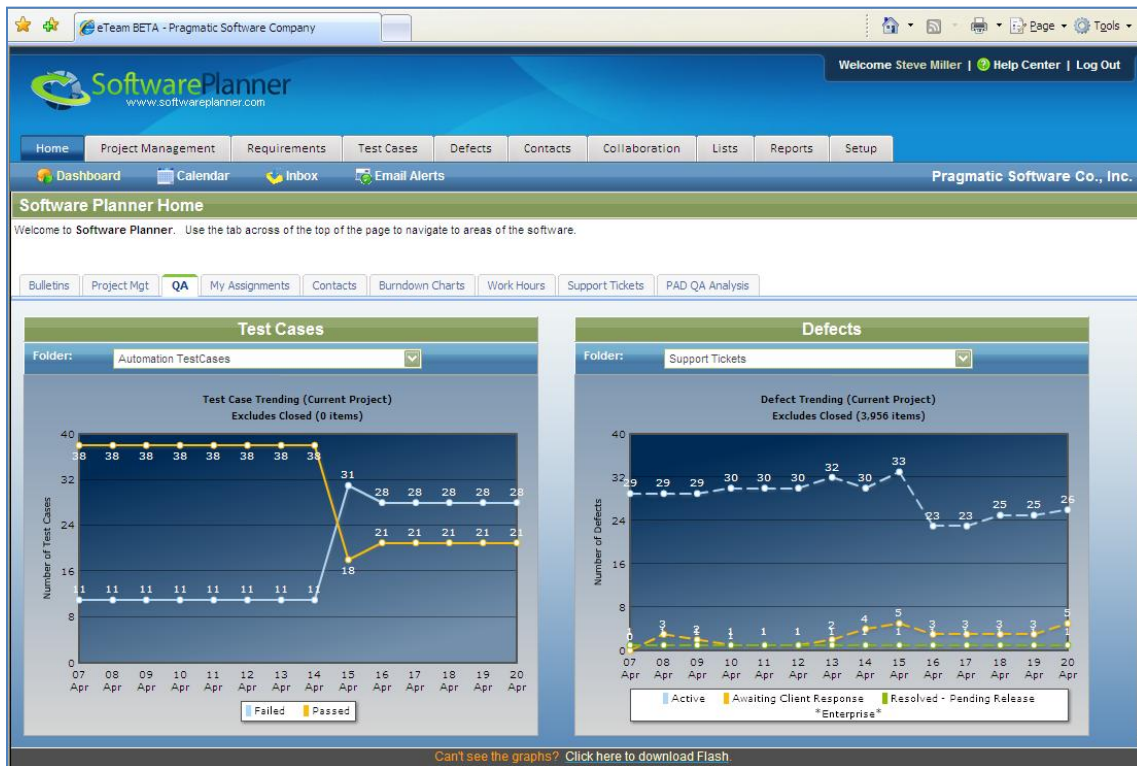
eTeam BETA - Pragmatic Software Company

Page • Tools •

SoftwarePlanner
www.softwareplanner.com

Welcome Steve Miller | Help Center | Log Out

Home | Project Management | Requirements | Test Cases | Defects | Contacts | Collaboration | Lists | Reports | Setup

Dashboard | Calendar | Inbox | Email Alerts

Pragmatic Software Co., Inc.

Software Planner Home

Welcome to **Software Planner**. Use the tab across of the top of the page to navigate to areas of the software.

Bulletins | Project Mgt | QA | My Assignments | Contacts | Burndown Charts | Work Hours | Support Tickets | PAD QA Analysis

Test Cases

Folder: Automation TestCases

Test Case Trending (Current Project)
Excludes Closed (0 items)

Number of Test Cases

40, 32, 24, 16, 8, 0

38 38 38 38 38 38 38 38 18 21 21 21 21 21 21
11 11 11 11 11 11 11 11 31 28 28 28 28 28 28

07 Apr 08 Apr 09 Apr 10 Apr 11 Apr 12 Apr 13 Apr 14 Apr 15 Apr 16 Apr 17 Apr 18 Apr 19 Apr 20 Apr

Failed | Passed

Defects

Folder: Support Tickets

Defect Trending (Current Project)
Excludes Closed (3,956 items)

Number of Defects

40, 32, 24, 16, 8, 0

29 29 29 30 30 30 32 30 33 23 23 25 25 26
0 3 2 1 1 1 2 4 5 3 3 3 3 5
1 1 1 1 1 1 1

07 Apr 08 Apr 09 Apr 10 Apr 11 Apr 12 Apr 13 Apr 14 Apr 15 Apr 16 Apr 17 Apr 18 Apr 19 Apr 20 Apr

Active | Awaiting Client Response | Resolved - Pending Release
*Enterprise*

Can't see the graphs? Click here to download Flash.